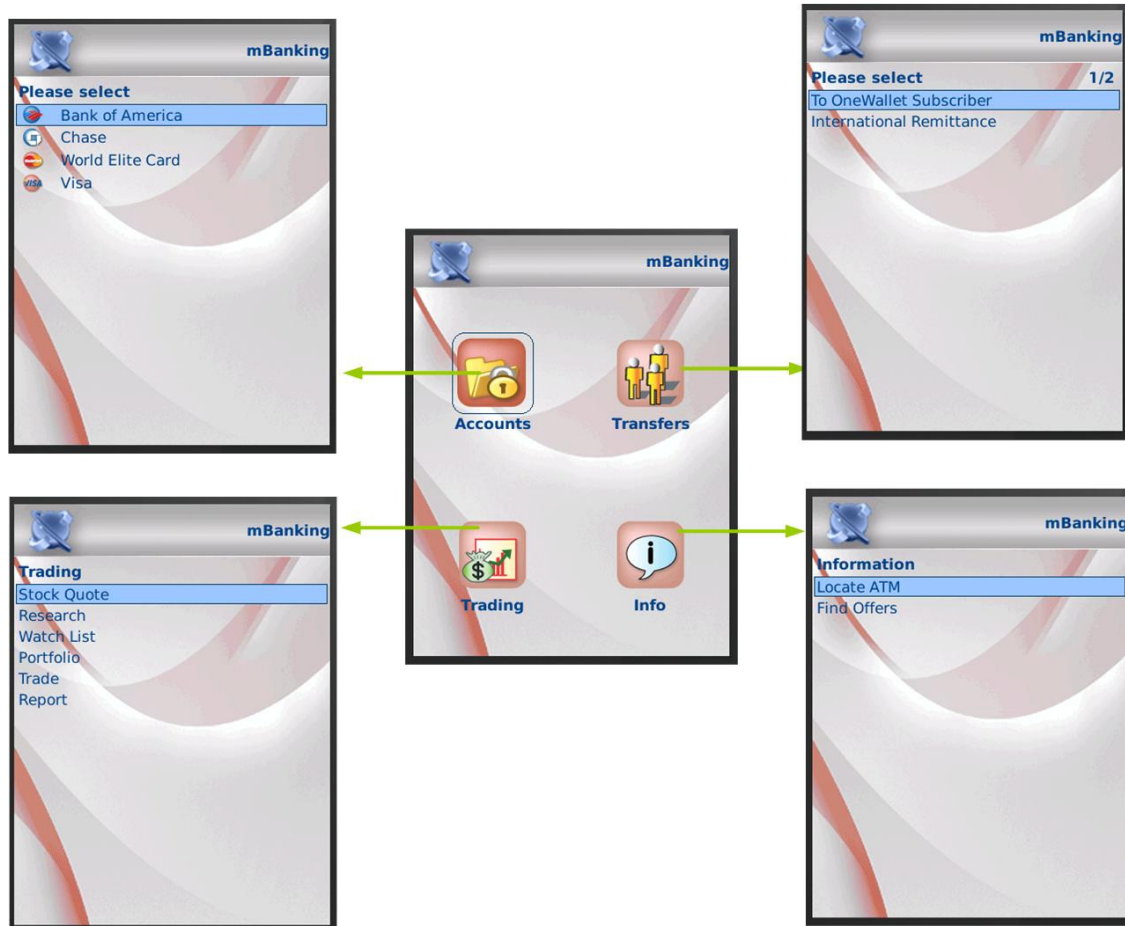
mBanking

Please select

Bank of America

Chase

World Elite Card

Visa

mBanking

Please select 1/2

To OneWallet Subscriber

International Remittance

mBanking

Accounts

Transfers

Trading

Info

mBanking

Trading

Stock Quote

Research

Watch List

Portfolio

Trade

Report

mBanking

Information

Locate ATM

Find Offers